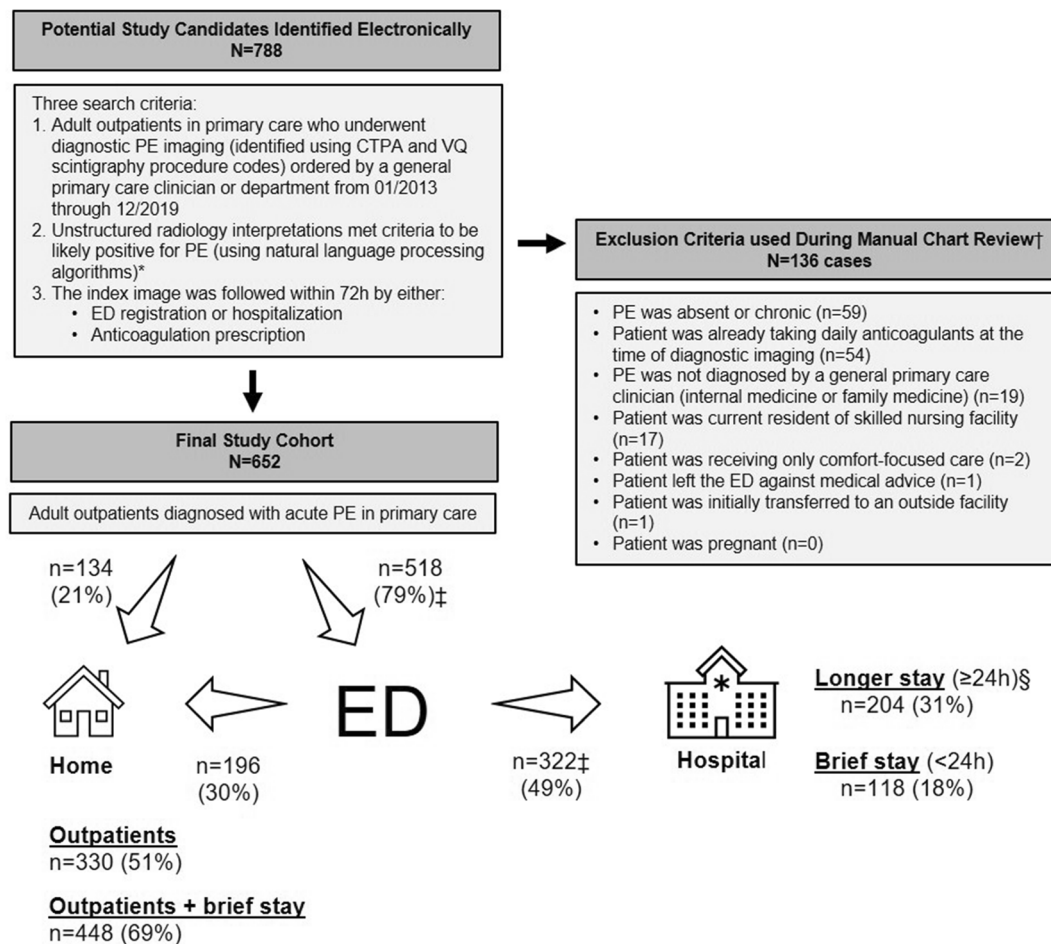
Potential Study Candidates Identified Electronically
N=788

Three search criteria:
1. Adult outpatients in primary care who underwent diagnostic PE imaging (identified using CTPA and VQ scintigraphy procedure codes) ordered by a general primary care clinician or department from 01/2013 through 12/2019
2. Unstructured radiology interpretations met criteria to be likely positive for PE (using natural language processing algorithms)*
3. The index image was followed within 72h by either:
• ED registration or hospitalization
• Anticoagulation prescription

Exclusion Criteria used During Manual Chart Review†
N=136 cases

• PE was absent or chronic (n=59)
• Patient was already taking daily anticoagulants at the time of diagnostic imaging (n=54)
• PE was not diagnosed by a general primary care clinician (internal medicine or family medicine) (n=19)
• Patient was current resident of skilled nursing facility (n=17)
• Patient was receiving only comfort-focused care (n=2)
• Patient left the ED against medical advice (n=1)
• Patient was initially transferred to an outside facility (n=1)
• Patient was pregnant (n=0)

Final Study Cohort
N=652

Adult outpatients diagnosed with acute PE in primary care

n=134 (21%)

n=518 (79%)‡

Home

n=196 (30%)

ED

n=322‡ (49%)

Hospital

Longer stay (≥24h)§
n=204 (31%)

Brief stay (<24h)
n=118 (18%)

Outpatients
n=330 (51%)

Outpatients + brief stay
n=448 (69%)